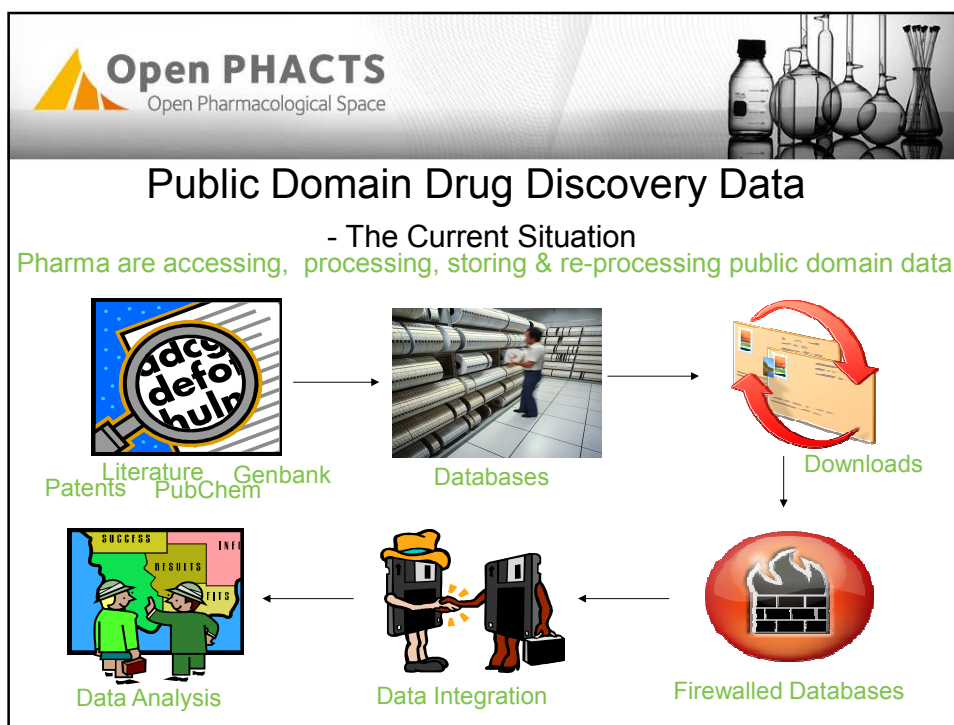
Open PHACTS
Open Pharmacological Space

Public Domain Drug Discovery Data

- The Current Situation

Pharma are accessing, processing, storing & re-processing public domain data

abcd
defg
hijkl

Literature
Patents
PubChem
Genbank

Databases

Downloads

SUCCESS
RESULTS
INFO
FITS

Data Analysis

Data Integration

Firewalled Databases